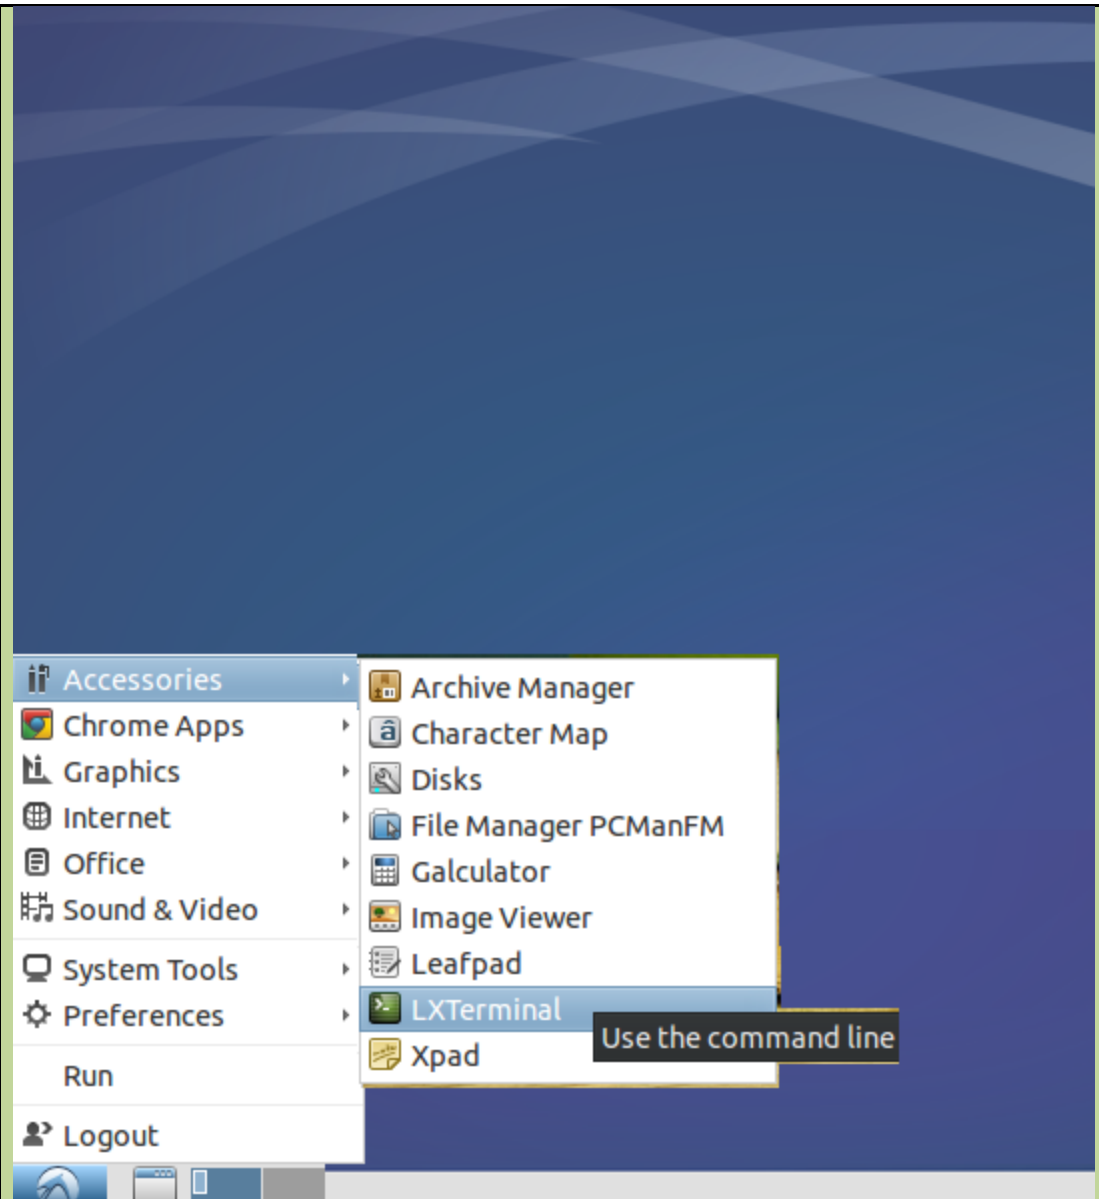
Accessories
Chrome Apps
Graphics
Internet
Office
Sound & Video
System Tools
Preferences
Run
Logout

Archive Manager
Character Map
Disks
File Manager PCManFM
Galculator
Image Viewer
Leafpad
LXTerminal
Xpad

Use the command line